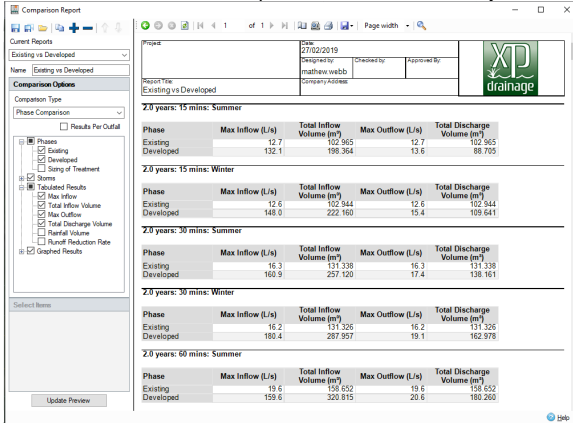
Comparison Report

Current Reports
Existing vs Developed
Name Existing vs Developed
Comparison Options
Comparison Type
Phase Comparison
Results Per Outfall
Phases
Existing
Developed
Sizing of Treatment
Storms
Tabulated Results
Max Inflow
Total Inflow Volume
Max Outflow
Total Discharge Volume
Rainfall Volume
Runoff Reduction Rate
Graphed Results
Select Items
Update Preview

1 of 1 Page width

| Project: | Date: 27/02/2019 | | |
|---|---|---|---|
| | Designed by: mathew.webb | Checked by: | Approved By: |
| Report Title: Existing vs Developed | Company Address: | | |

XP drainage

2.0 years: 15 mins: Summer

| Phase | Max Inflow (L/s) | Total Inflow Volume (m³) | Max Outflow (L/s) | Total Discharge Volume (m³) |
|---|---|---|---|---|
| Existing | 12.7 | 102.965 | 12.7 | 102.965 |
| Developed | 132.1 | 198.364 | 13.6 | 88.705 |

2.0 years: 15 mins: Winter

| Phase | Max Inflow (L/s) | Total Inflow Volume (m³) | Max Outflow (L/s) | Total Discharge Volume (m³) |
|---|---|---|---|---|
| Existing | 12.6 | 102.944 | 12.6 | 102.944 |
| Developed | 148.0 | 222.160 | 15.4 | 109.641 |

2.0 years: 30 mins: Summer

| Phase | Max Inflow (L/s) | Total Inflow Volume (m³) | Max Outflow (L/s) | Total Discharge Volume (m³) |
|---|---|---|---|---|
| Existing | 16.3 | 131.338 | 16.3 | 131.338 |
| Developed | 160.9 | 257.120 | 17.4 | 138.161 |

2.0 years: 30 mins: Winter

| Phase | Max Inflow (L/s) | Total Inflow Volume (m³) | Max Outflow (L/s) | Total Discharge Volume (m³) |
|---|---|---|---|---|
| Existing | 16.2 | 131.326 | 16.2 | 131.326 |
| Developed | 180.4 | 287.957 | 19.1 | 162.978 |

2.0 years: 60 mins: Summer

| Phase | Max Inflow (L/s) | Total Inflow Volume (m³) | Max Outflow (L/s) | Total Discharge Volume (m³) |
|---|---|---|---|---|
| Existing | 19.6 | 158.652 | 19.6 | 158.652 |
| Developed | 159.6 | 320.815 | 20.6 | 180.260 |

Help